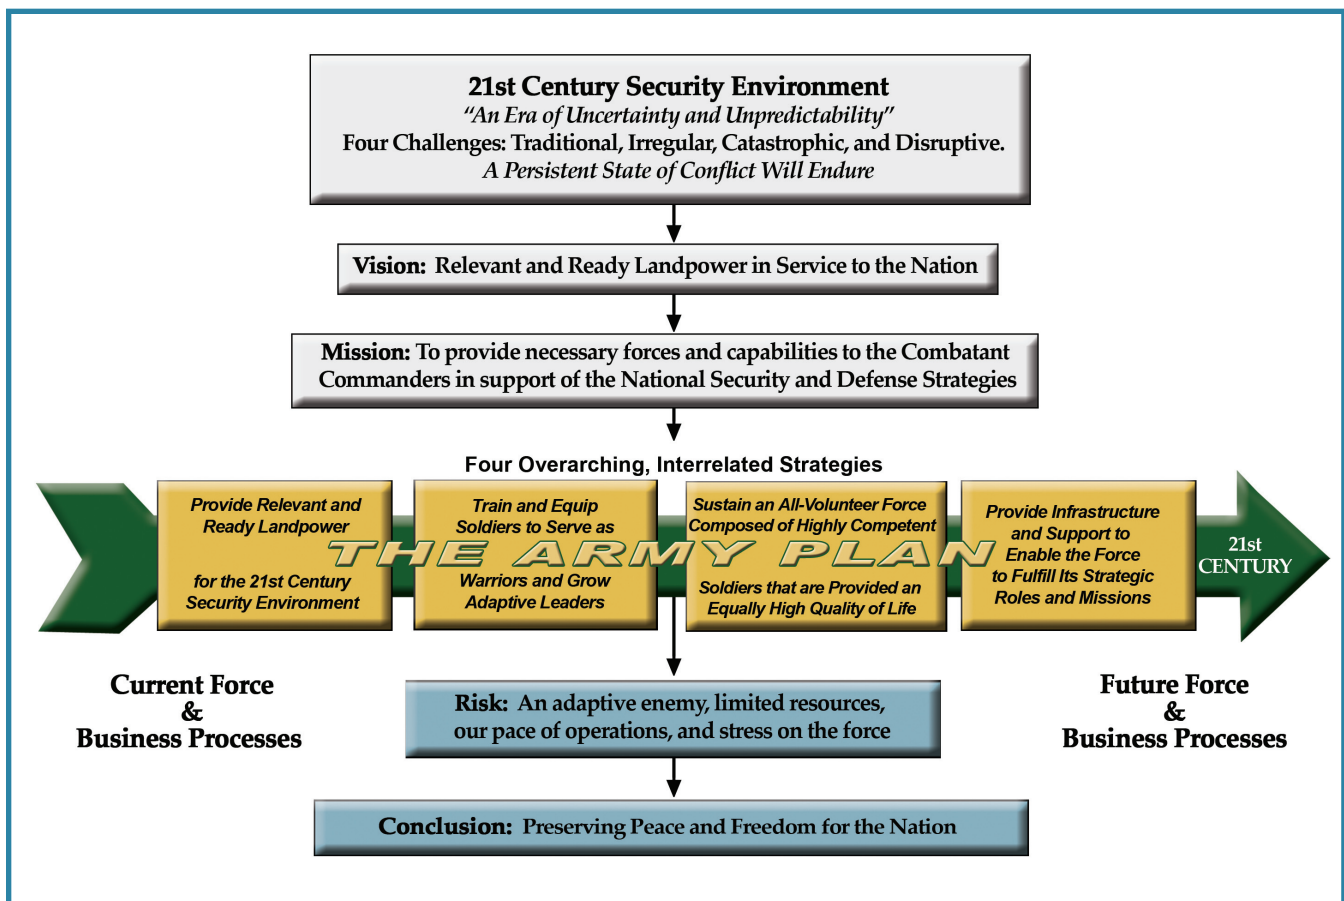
**21st Century Security Environment**
*"An Era of Uncertainty and Unpredictability"*
Four Challenges: Traditional, Irregular, Catastrophic, and Disruptive.
*A Persistent State of Conflict Will Endure*

**Vision:** Relevant and Ready Landpower in Service to the Nation

**Mission:** To provide necessary forces and capabilities to the Combatant Commanders in support of the National Security and Defense Strategies

Four Overarching, Interrelated Strategies

THE ARMY PLAN

Provide Relevant and Ready Landpower for the 21st Century Security Environment

Train and Equip Soldiers to Serve as Warriors and Grow Adaptive Leaders

Sustain an All-Volunteer Force Composed of Highly Competent Soldiers that are Provided an Equally High Quality of Life

Provide Infrastructure and Support to Enable the Force to Fulfill Its Strategic Roles and Missions

21st CENTURY

Current Force & Business Processes

**Risk:** An adaptive enemy, limited resources, our pace of operations, and stress on the force

Future Force & Business Processes

**Conclusion:** Preserving Peace and Freedom for the Nation